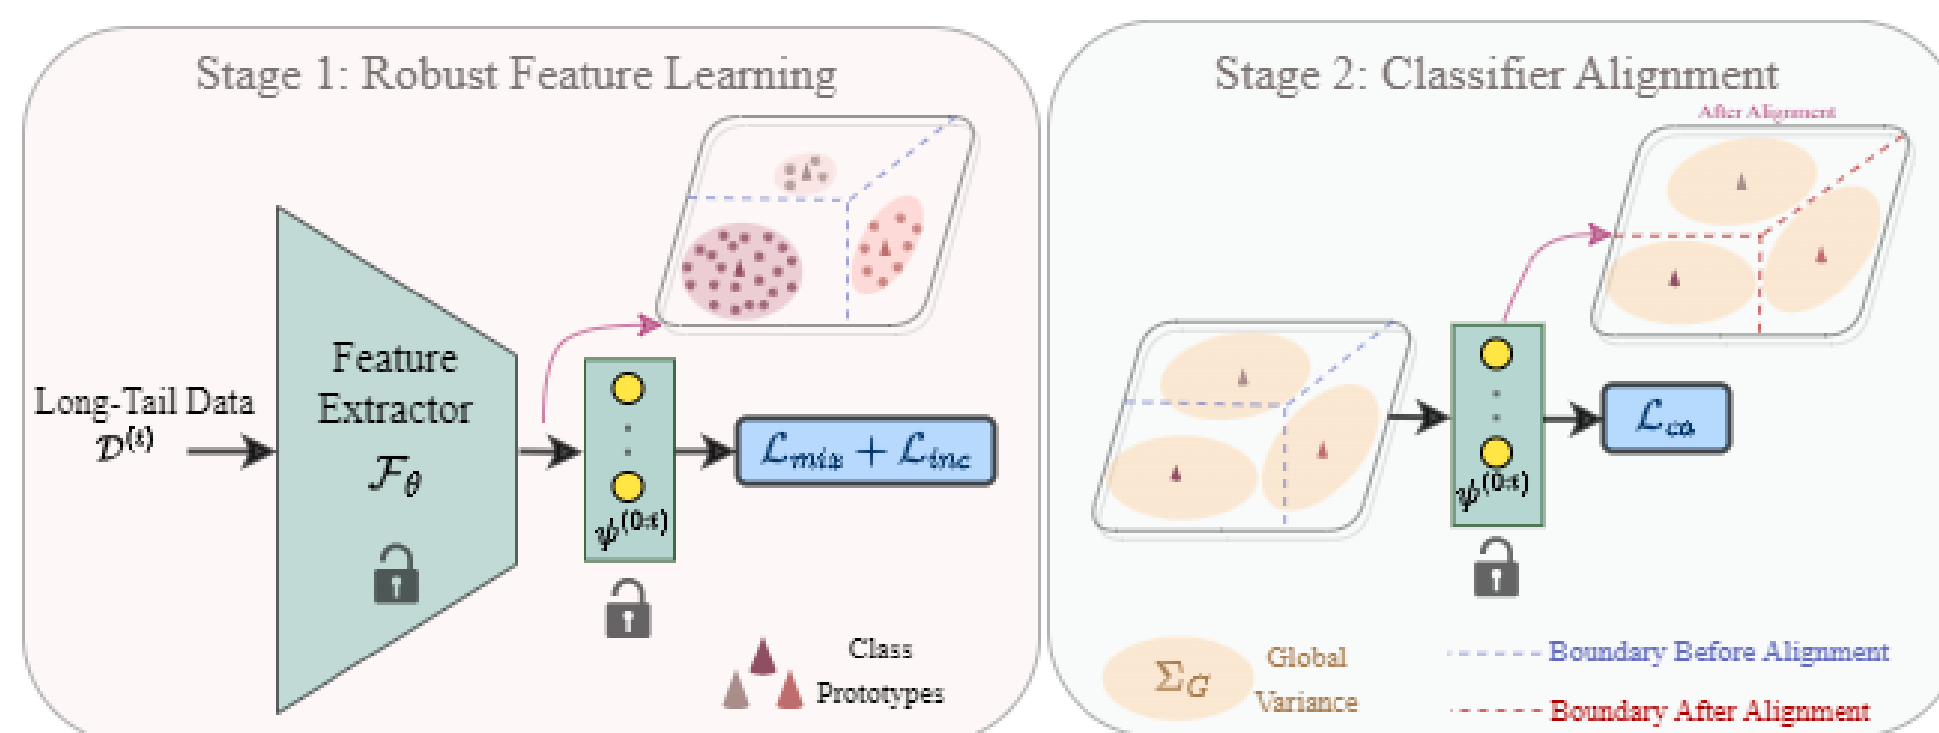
Stage 1: Robust Feature Learning

Long-Tail Data $\mathcal{D}^{(t)}$

Feature Extractor $\mathcal{F}_\theta$

$\psi^{(0:t)}$

$\mathcal{L}_{mix} + \mathcal{L}_{inc}$

Class Prototypes

Stage 2: Classifier Alignment

After Alignment

$\psi^{(0:t)}$

$\mathcal{L}_{ca}$

$\Sigma_G$ Global Variance

Boundary Before Alignment

Boundary After Alignment